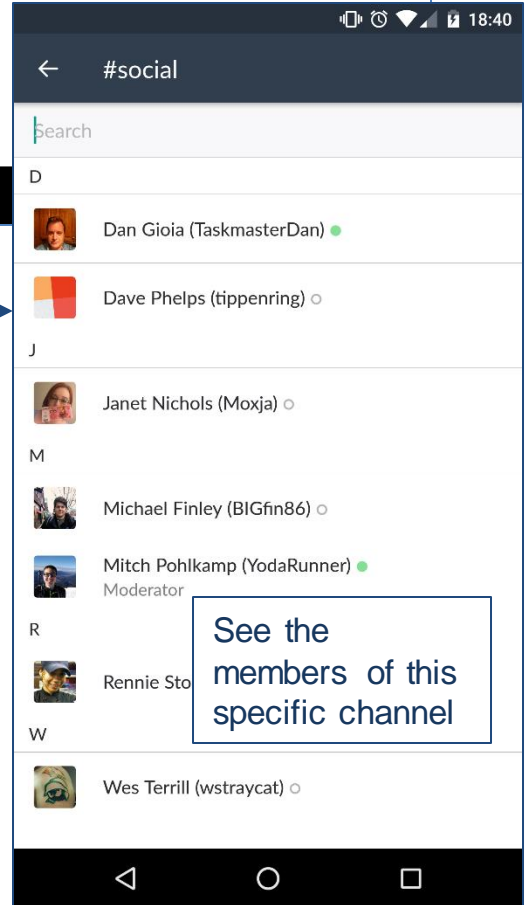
18:40

#social

Search

D

Dan Gioia (TaskmasterDan)

Dave Phelps (tippenring)

J

Janet Nichols (Moxja)

M

Michael Finley (BIGfin86)

Mitch Pohlkamp (YodaRunner)
Moderator

R

Rennie Sto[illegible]

See the members of this specific channel

W

Wes Terrill (wstraycat)